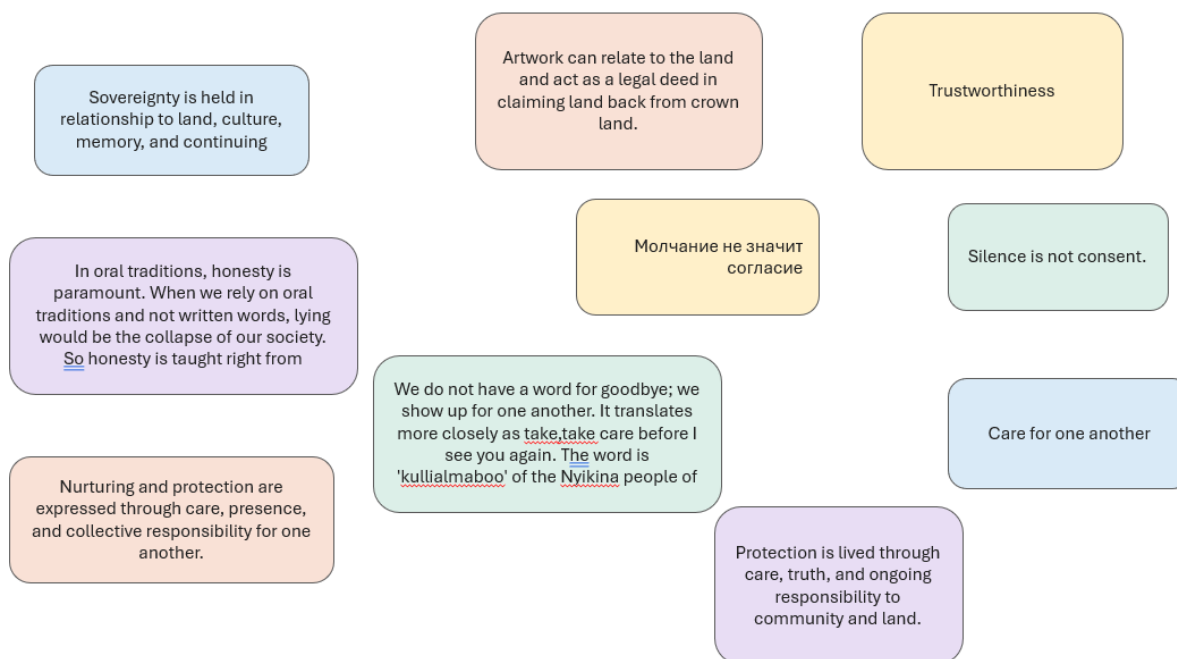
Sovereignty is held in relationship to land, culture, memory, and continuing

Artwork can relate to the land and act as a legal deed in claiming land back from crown land.

Trustworthiness

Молчание не значит согласие

Silence is not consent.

In oral traditions, honesty is paramount. When we rely on oral traditions and not written words, lying would be the collapse of our society. So honesty is taught right from

We do not have a word for goodbye; we show up for one another. It translates more closely as take,take care before I see you again. The word is 'kullialmaboo' of the Nyikina people of

Care for one another

Nurturing and protection are expressed through care, presence, and collective responsibility for one another.

Protection is lived through care, truth, and ongoing responsibility to community and land.